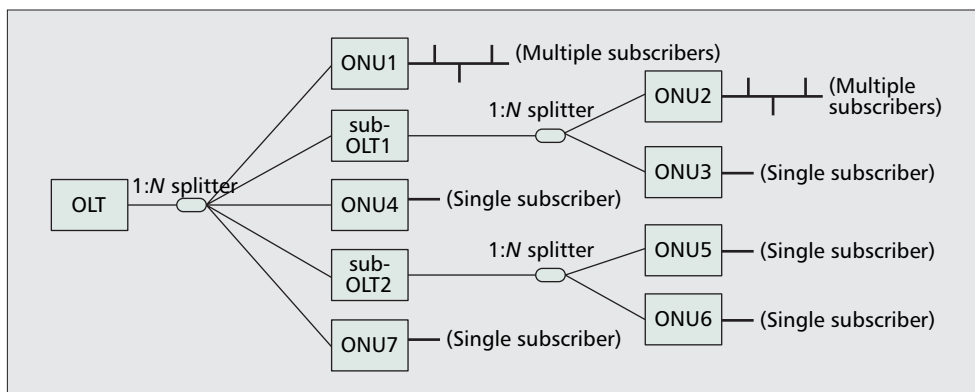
ONU1 (Multiple subscribers)
1:$N$ splitter
ONU2 (Multiple subscribers)
sub-OLT1
ONU3 (Single subscriber)
OLT
1:$N$ splitter
ONU4 (Single subscriber)
1:$N$ splitter
ONU5 (Single subscriber)
sub-OLT2
ONU6 (Single subscriber)
ONU7 (Single subscriber)